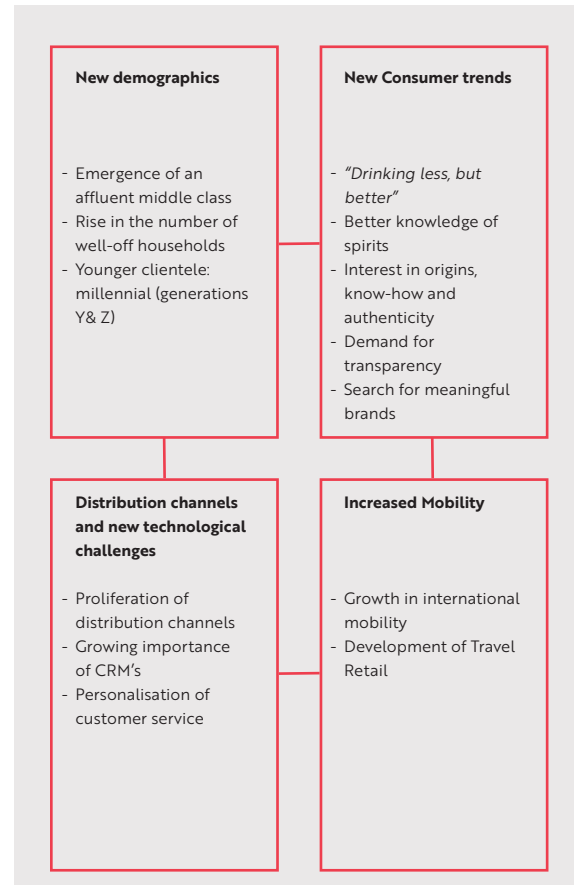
**New demographics**

- Emergence of an affluent middle class
- Rise in the number of well-off households
- Younger clientele: millennial (generations Y& Z)

**New Consumer trends**

- *"Drinking less, but better"*
- Better knowledge of spirits
- Interest in origins, know-how and authenticity
- Demand for transparency
- Search for meaningful brands

**Distribution channels and new technological challenges**

- Proliferation of distribution channels
- Growing importance of CRM's
- Personalisation of customer service

**Increased Mobility**

- Growth in international mobility
- Development of Travel Retail